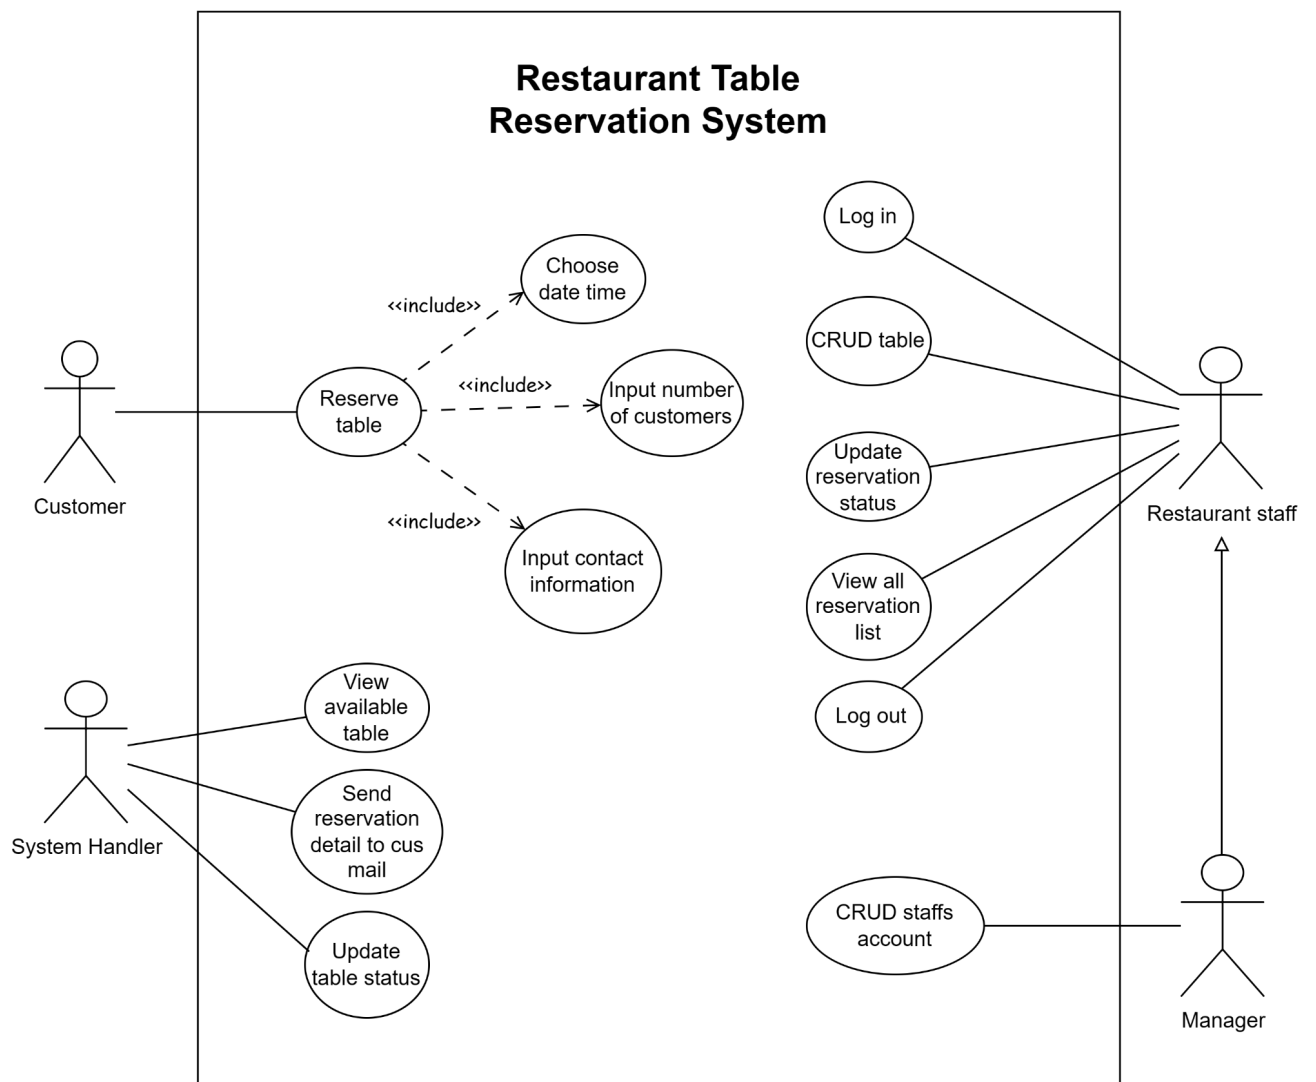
Restaurant Table Reservation System

Customer

Reserve table

<<include>>

Choose date time

<<include>>

Input number of customers

<<include>>

Input contact information

System Handler

View available table

Send reservation detail to cus mail

Update table status

Log in

CRUD table

Update reservation status

View all reservation list

Log out

Restaurant staff

CRUD staffs account

Manager